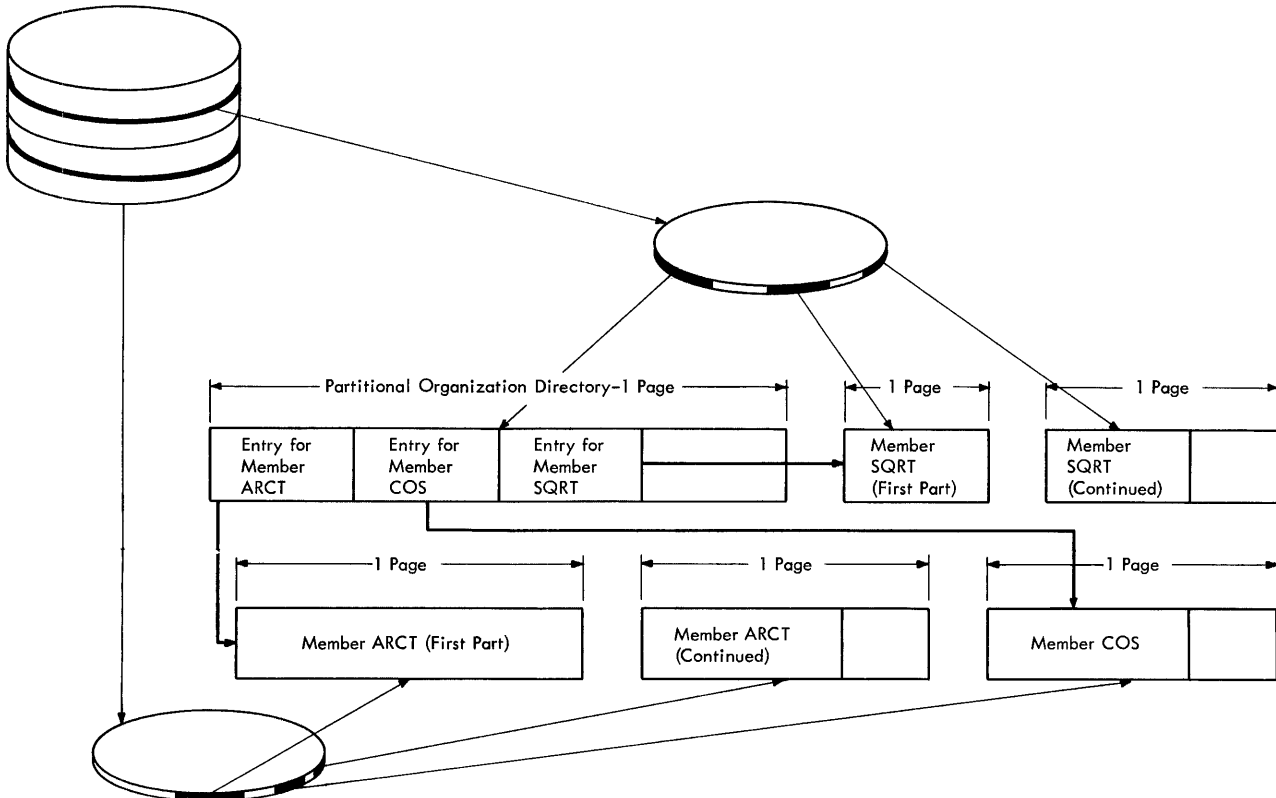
Partitional Organization Directory–1 Page

1 Page

1 Page

Entry for Member ARCT

Entry for Member COS

Entry for Member SQRT

Member SQRT (First Part)

Member SQRT (Continued)

1 Page

1 Page

1 Page

Member ARCT (First Part)

Member ARCT (Continued)

Member COS